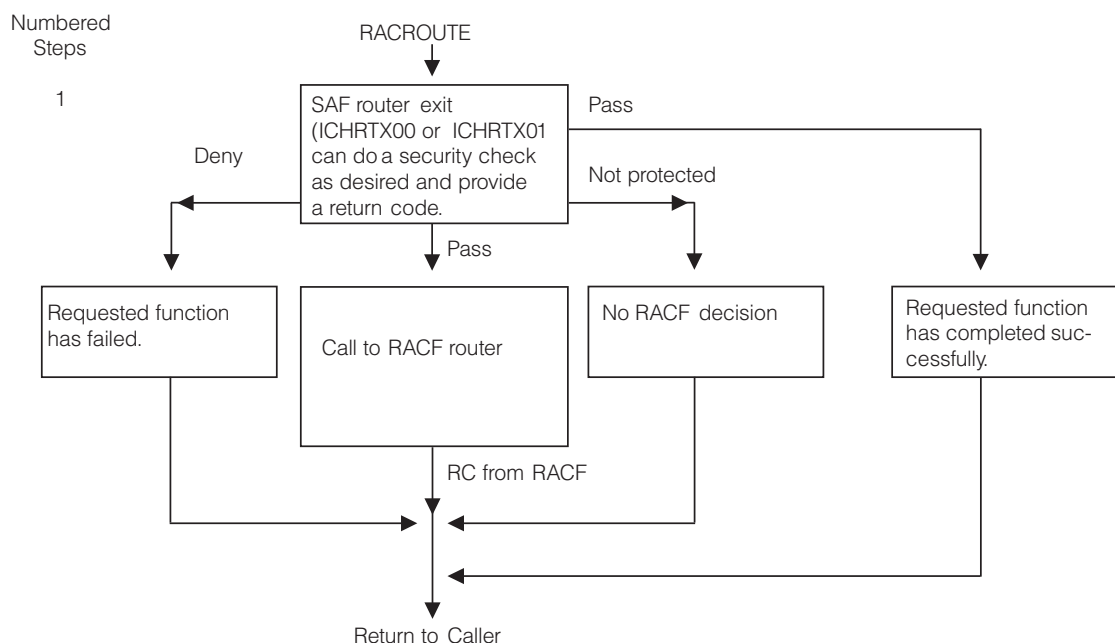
Numbered Steps

RACROUTE

1

SAF router exit (ICHRTX00 or ICHRTX01 can do a security check as desired and provide a return code.

Pass

Deny

Not protected

Pass

Requested function has failed.

Call to RACF router

No RACF decision

Requested function has completed successfully.

RC from RACF

Return to Caller